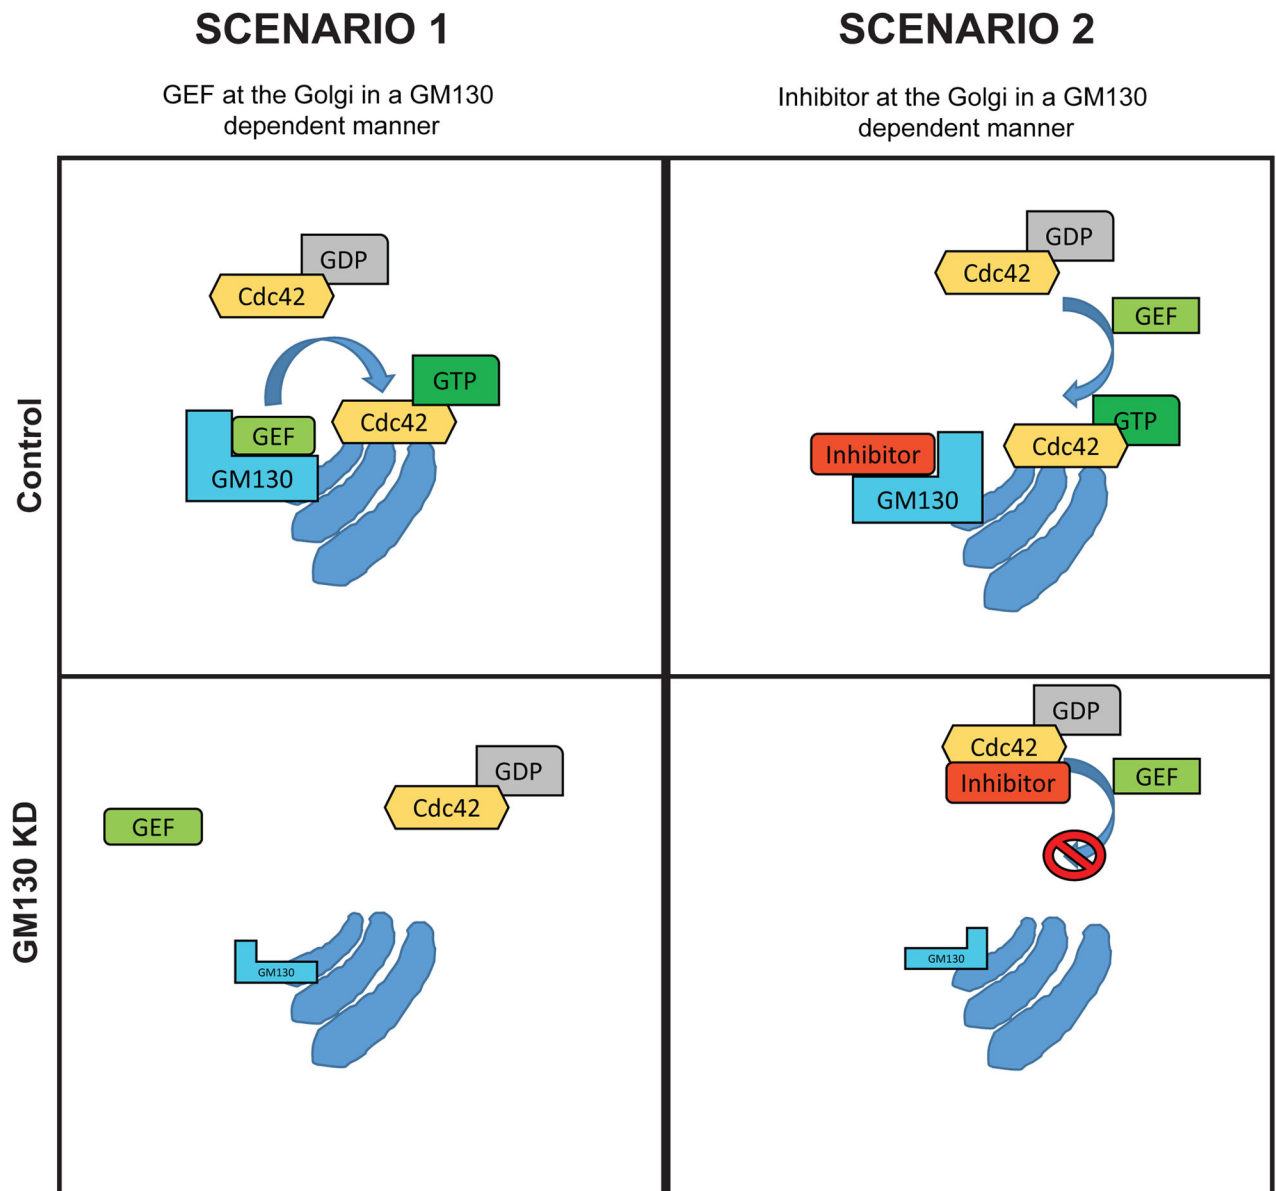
SCENARIO 1

GEF at the Golgi in a GM130 dependent manner

SCENARIO 2

Inhibitor at the Golgi in a GM130 dependent manner

Control

GDP
Cdc42
GTP
GEF
Cdc42
GM130

GDP
Cdc42
GEF
GTP
Inhibitor
Cdc42
GM130

GM130 KD

GDP
Cdc42
GEF
GM130

GDP
Cdc42
Inhibitor
GEF
GM130